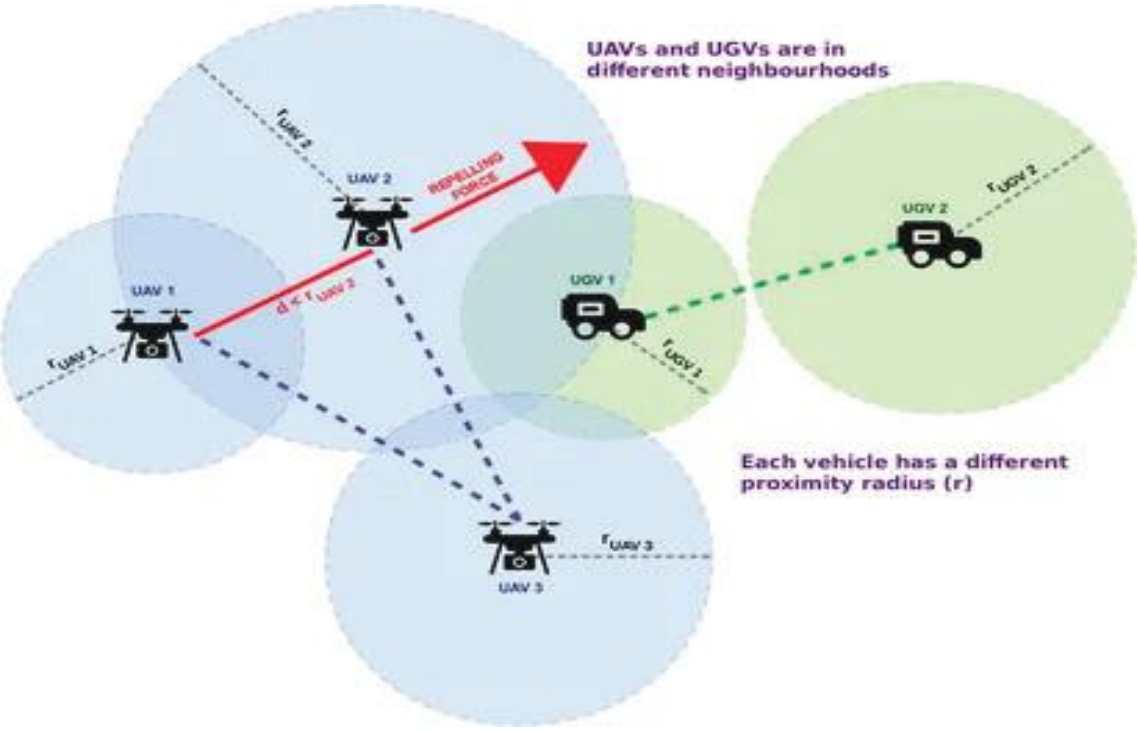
UAVs and UGVs are in different neighbourhoods

$r_{UAV\,2}$

UAV 2

REPELLING FORCE

$r_{UGV\,2}$

UGV 2

UAV 1

$d < r_{UAV\,2}$

UGV 1

$r_{UAV\,1}$

$r_{UGV\,1}$

Each vehicle has a different proximity radius (r)

$r_{UAV\,3}$

UAV 3